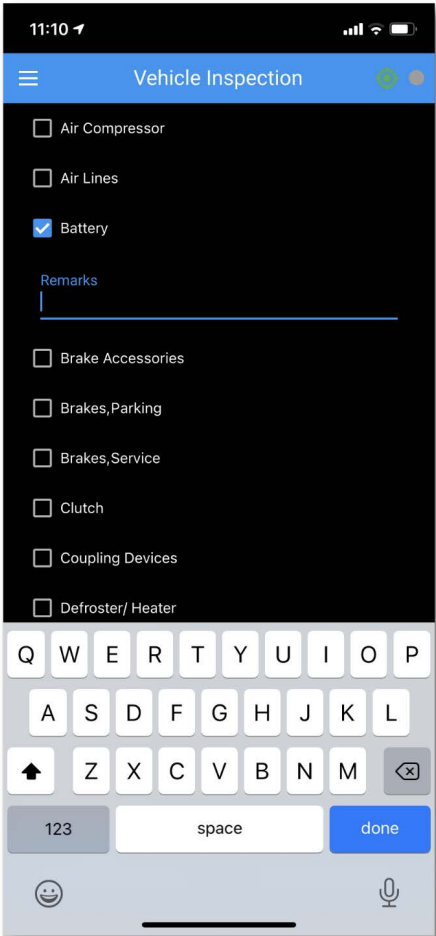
11:10

Vehicle Inspection

Air Compressor

Air Lines

Battery

Remarks

Brake Accessories

Brakes,Parking

Brakes,Service

Clutch

Coupling Devices

Defroster/ Heater

Q W E R T Y U I O P

A S D F G H J K L

Z X C V B N M

123

space

done